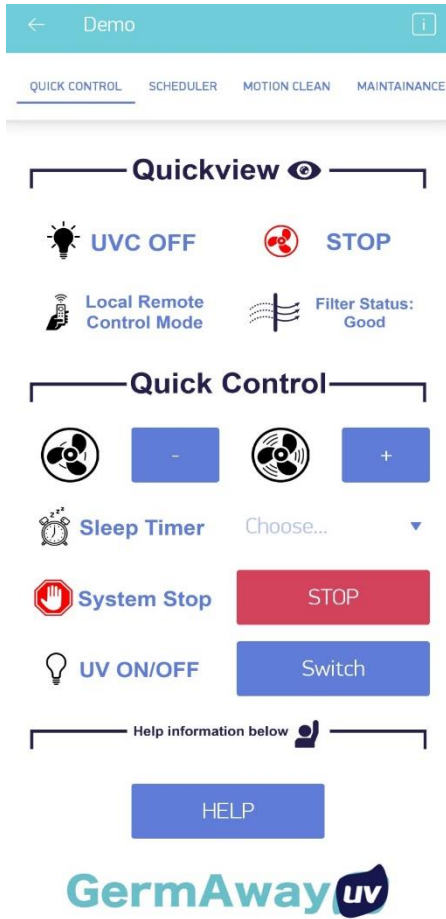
Demo

QUICK CONTROL SCHEDULER MOTION CLEAN MAINTAINANCE

Quickview

UVC OFF

STOP

Local Remote Control Mode

Filter Status: Good

Quick Control

-

+

Sleep Timer

Choose...

System Stop

STOP

UV ON/OFF

Switch

Help information below

HELP

GermAway UV